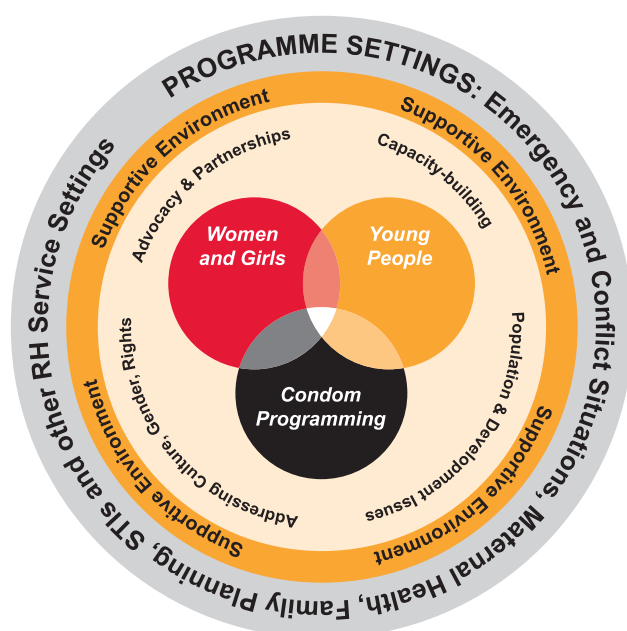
PROGRAMME SETTINGS: Emergency and Conflict Situations, Maternal Health, Family Planning, STIs and other RH Service Settings

Supportive Environment

Supportive Environment

Supportive Environment

Supportive Environment

Advocacy & Partnerships

Capacity-building

Population & Development Issues

Addressing Culture, Gender, Rights

Women and Girls

Young People

Condom Programming